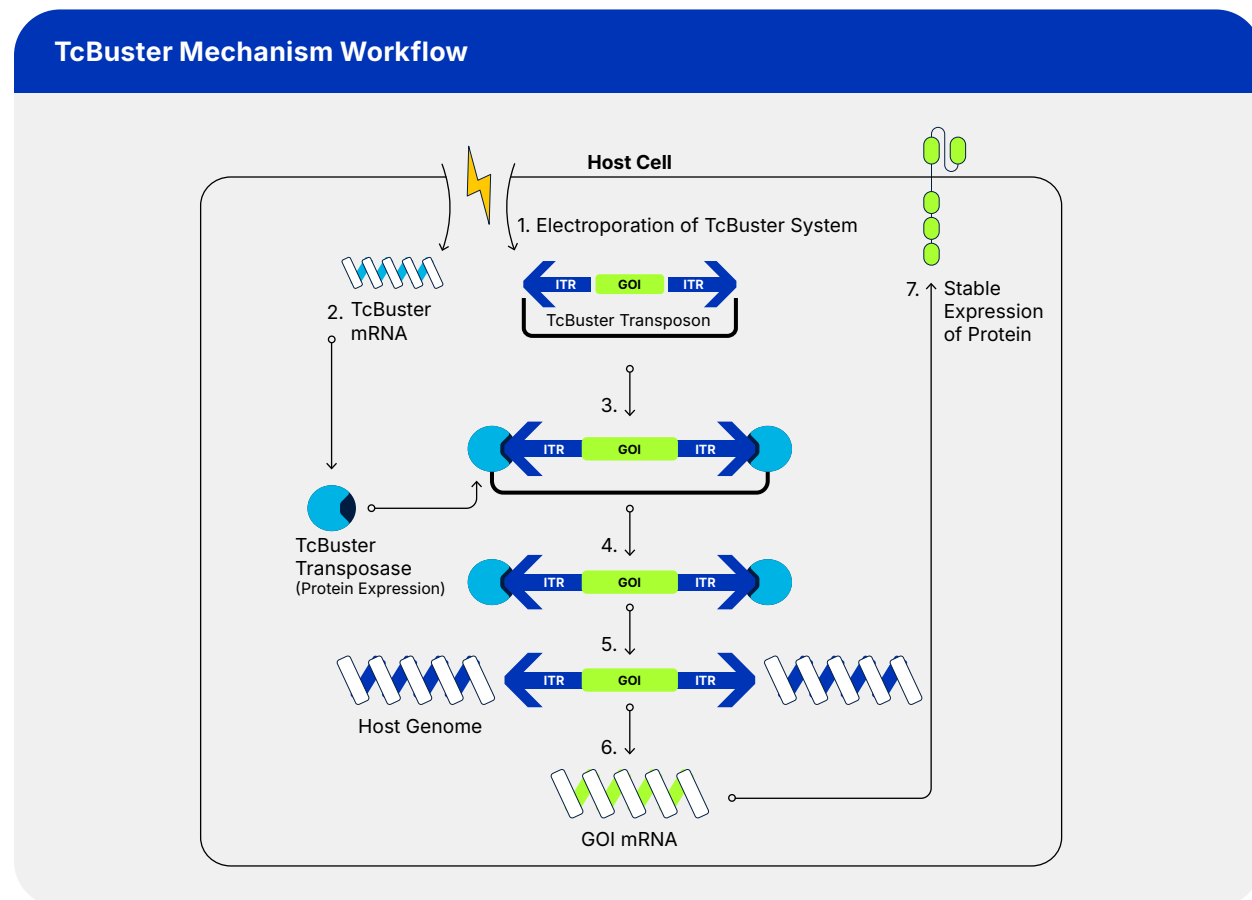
TcBuster Mechanism Workflow

Host Cell

1. Electroporation of TcBuster System

2. TcBuster mRNA

ITR GOI ITR
TcBuster Transposon

7. Stable Expression of Protein

3.

ITR GOI ITR

TcBuster Transposase
(Protein Expression)

4.

ITR GOI ITR

5.

ITR GOI ITR

Host Genome

6.

GOI mRNA